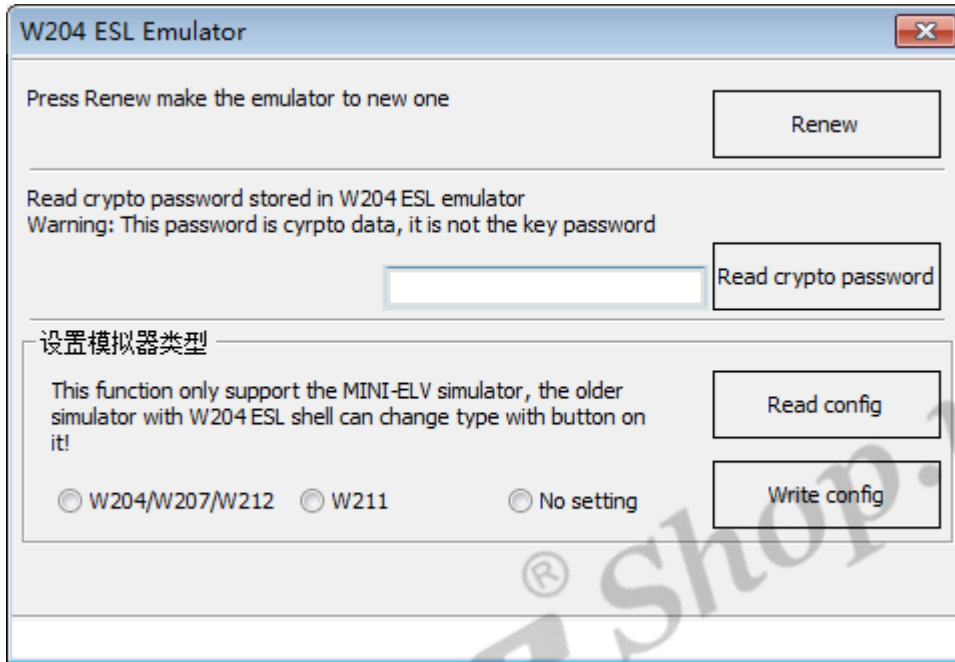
W204 ESL Emulator

Press Renew make the emulator to new one

Renew

Read crypto password stored in W204 ESL emulator
Warning: This password is cyrpto data, it is not the key password

Read crypto password

设置模拟器类型

This function only support the MINI-ELV simulator, the older simulator with W204 ESL shell can change type with button on it!

Read config

W204/W207/W212 W211 No setting

Write config

® Shop.